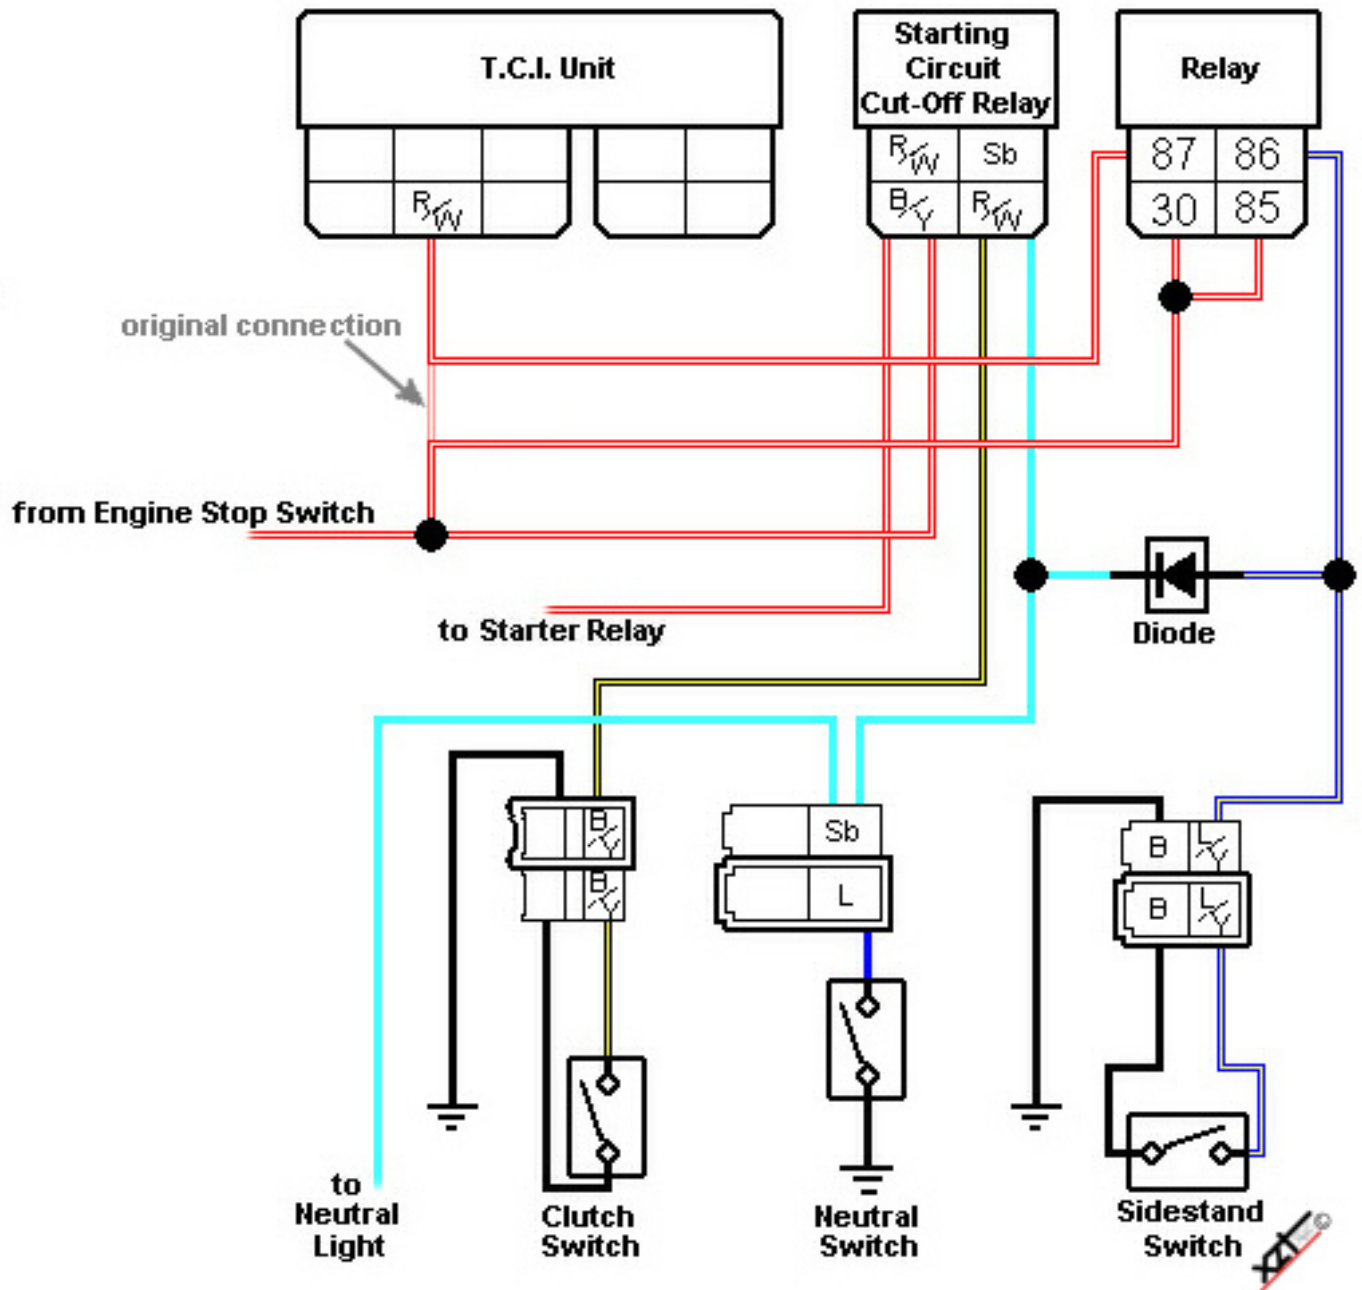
T.C.I. Unit

R/W

Starting Circuit Cut-Off Relay

R/W

Sb

B/Y

R/W

Relay

87

86

30

85

original connection

from Engine Stop Switch

to Starter Relay

Diode

B/Y

B/Y

Sb

L

B

L/Y

B

L/Y

to Neutral Light

Clutch Switch

Neutral Switch

Sidestand Switch